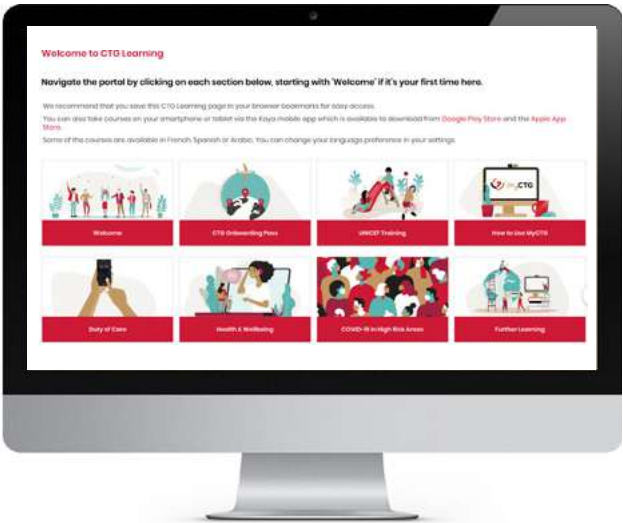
Welcome to CTG Learning

Navigate the portal by clicking on each section below, starting with 'Welcome' if it's your first time here.

We recommend that you save this CTG Learning page in your browser bookmarks for easy access.

You can also take courses on your smartphone or tablet via the Kaya mobile app which is available to download from Google Play Store and the Apple App Store.

Some of the courses are available in French, Spanish or Arabic. You can change your language preference in your settings.

Welcome

CTG Onboarding Pass

UNICEF Training

MyCTG

How to Use MyCTG

Duty of Care

Health & Wellbeing

COVID-19 in High Risk Areas

Further Learning